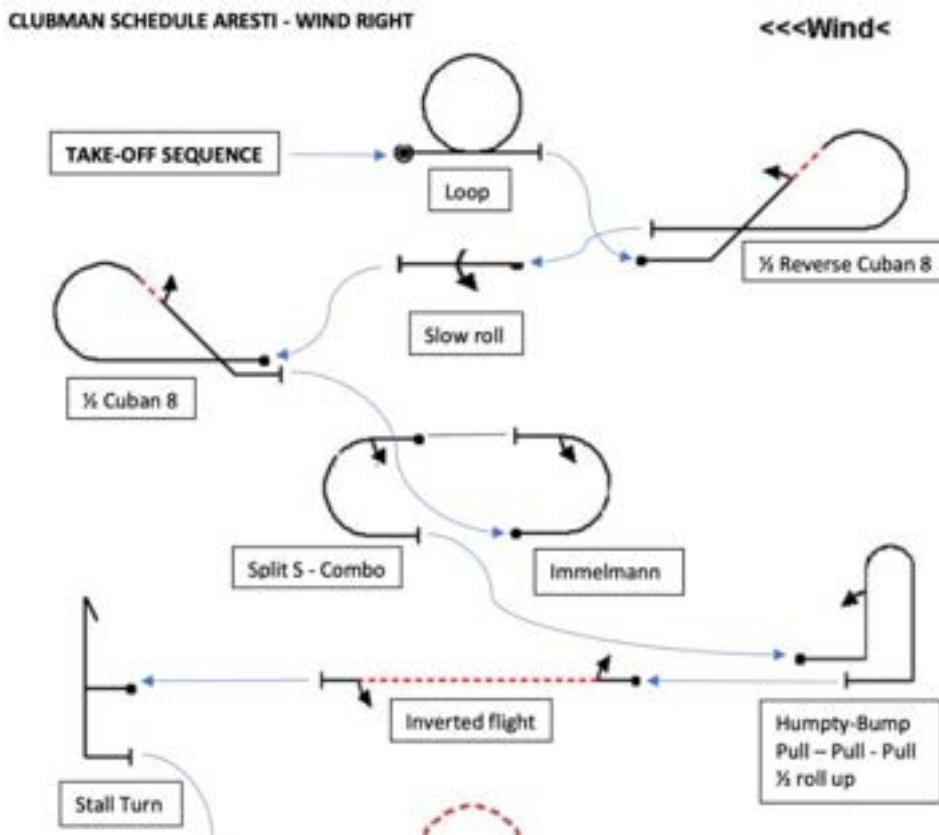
CLUBMAN SCHEDULE ARESTI - WIND RIGHT

<<<Wind<

TAKE-OFF SEQUENCE

Loop

½ Reverse Cuban 8

Slow roll

½ Cuban 8

Split S - Combo

Immelmann

Inverted flight

Humpty-Bump
Pull – Pull - Pull
½ roll up

Stall Turn